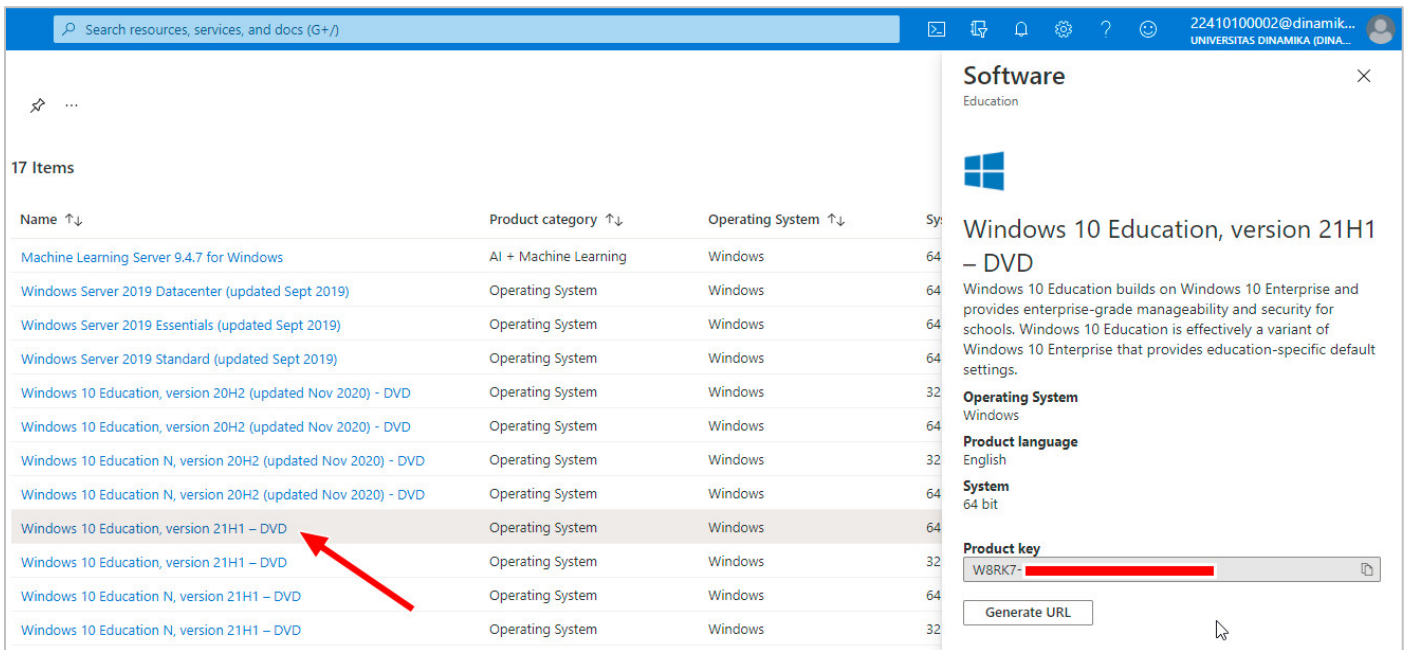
Search resources, services, and docs (G+/)

22410100002@dinamik...
UNIVERSITAS DINAMIKA (DINA...

17 Items

| Name ↑↓ | Product category ↑↓ | Operating System ↑↓ | Sy |
|---|---|---|---|
| Machine Learning Server 9.4.7 for Windows | AI + Machine Learning | Windows | 64 |
| Windows Server 2019 Datacenter (updated Sept 2019) | Operating System | Windows | 64 |
| Windows Server 2019 Essentials (updated Sept 2019) | Operating System | Windows | 64 |
| Windows Server 2019 Standard (updated Sept 2019) | Operating System | Windows | 64 |
| Windows 10 Education, version 20H2 (updated Nov 2020) - DVD | Operating System | Windows | 32 |
| Windows 10 Education, version 20H2 (updated Nov 2020) - DVD | Operating System | Windows | 64 |
| Windows 10 Education N, version 20H2 (updated Nov 2020) - DVD | Operating System | Windows | 32 |
| Windows 10 Education N, version 20H2 (updated Nov 2020) - DVD | Operating System | Windows | 64 |
| Windows 10 Education, version 21H1 – DVD | Operating System | Windows | 64 |
| Windows 10 Education, version 21H1 – DVD | Operating System | Windows | 32 |
| Windows 10 Education N, version 21H1 – DVD | Operating System | Windows | 64 |
| Windows 10 Education N, version 21H1 – DVD | Operating System | Windows | 32 |

Software
Education

Windows 10 Education, version 21H1 – DVD

Windows 10 Education builds on Windows 10 Enterprise and provides enterprise-grade manageability and security for schools. Windows 10 Education is effectively a variant of Windows 10 Enterprise that provides education-specific default settings.

Operating System
Windows

Product language
English

System
64 bit

Product key
W8RK7- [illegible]

Generate URL